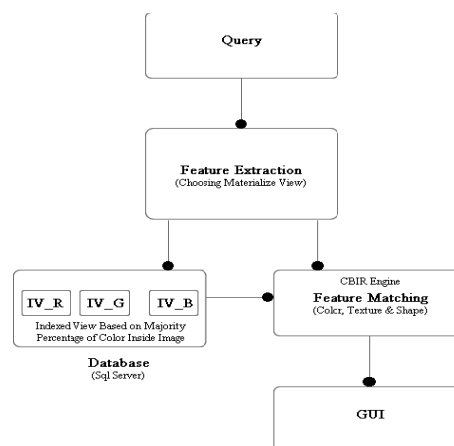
Query

Feature Extraction
(Choosing Materialize View)

IV_R
IV_G
IV_B
Indexed View Based on Majority Percentage of Color Inside Image

Database
(Sql Server)

CBIR Engine
Feature Matching
(Colcr, Texture & Shape)

GUI